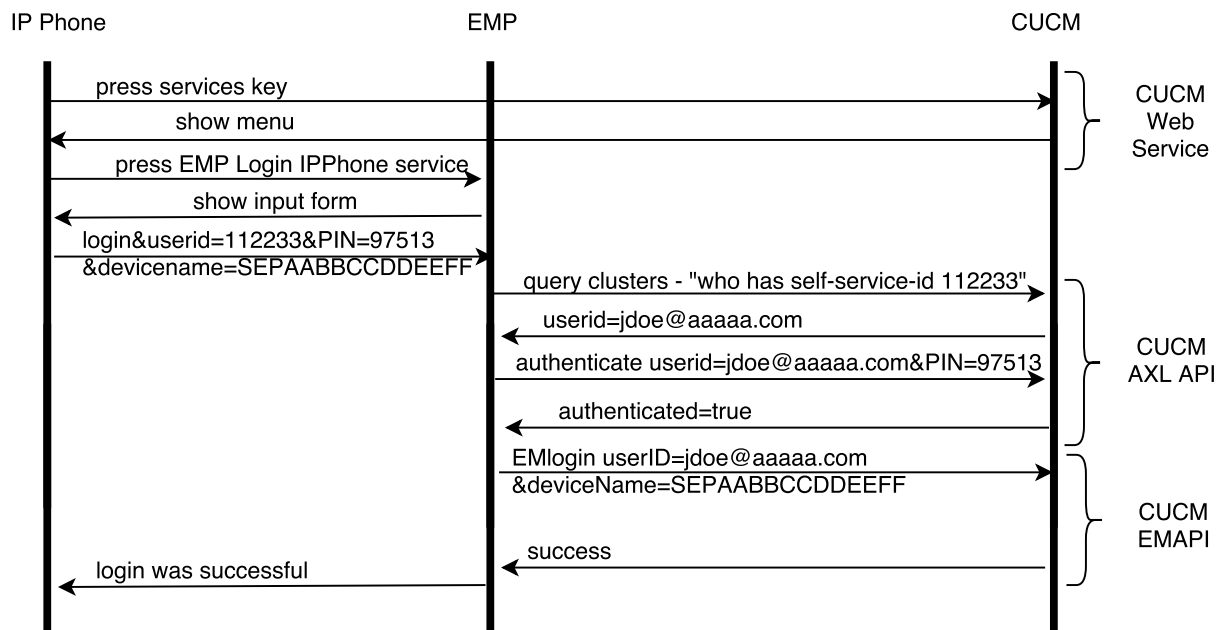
IP Phone

EMP

CUCM

press services key

show menu

CUCM Web Service

press EMP Login IPPhone service

show input form

login&userid=112233&PIN=97513 &devicename=SEPAABBCCDDEEFF

query clusters - "who has self-service-id 112233"

userid=jdoe@aaaaa.com

authenticate userid=jdoe@aaaaa.com&PIN=97513

CUCM AXL API

authenticated=true

EMlogin userID=jdoe@aaaaa.com &deviceName=SEPAABBCCDDEEFF

CUCM EMAPI

success

login was successful